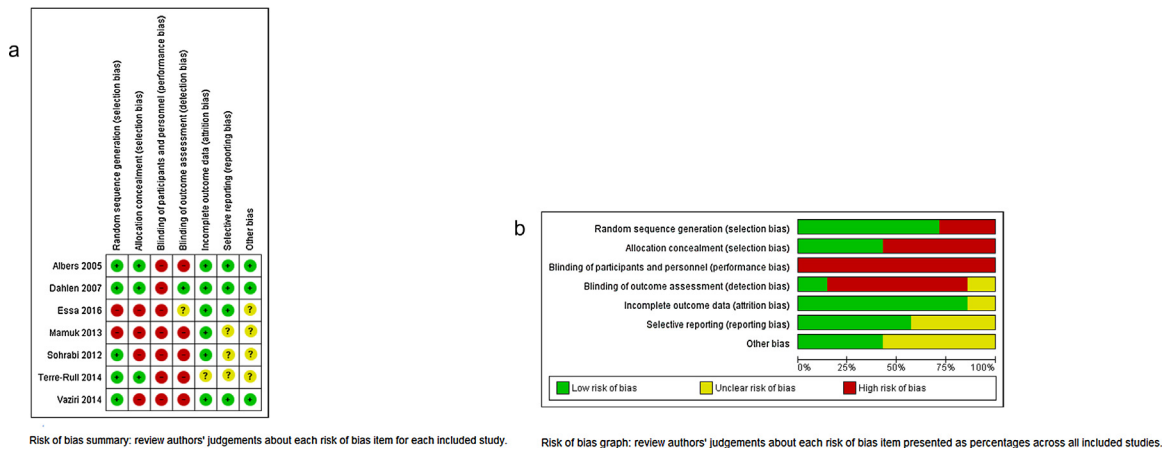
a

Random sequence generation (selection bias)
Allocation concealment (selection bias)
Blinding of participants and personnel (performance bias)
Blinding of outcome assessment (detection bias)
Incomplete outcome data (attrition bias)
Selective reporting (reporting bias)
Other bias

| | | | | | | | |
|---|---|---|---|---|---|---|---|
| Albers 2005 | + | + | − | − | + | + | + |
| Dahlen 2007 | + | + | − | + | + | + | + |
| Essa 2016 | − | − | − | ? | + | + | ? |
| Mamuk 2013 | − | − | − | − | + | ? | ? |
| Sohrabi 2012 | + | − | − | − | + | ? | ? |
| Terre-Rull 2014 | + | + | − | − | ? | ? | ? |
| Vaziri 2014 | + | − | − | − | + | + | + |

Risk of bias summary: review authors' judgements about each risk of bias item for each included study.

b

Random sequence generation (selection bias)
Allocation concealment (selection bias)
Blinding of participants and personnel (performance bias)
Blinding of outcome assessment (detection bias)
Incomplete outcome data (attrition bias)
Selective reporting (reporting bias)
Other bias

0% 25% 50% 75% 100%

Low risk of bias
Unclear risk of bias
High risk of bias

Risk of bias graph: review authors' judgements about each risk of bias item presented as percentages across all included studies.